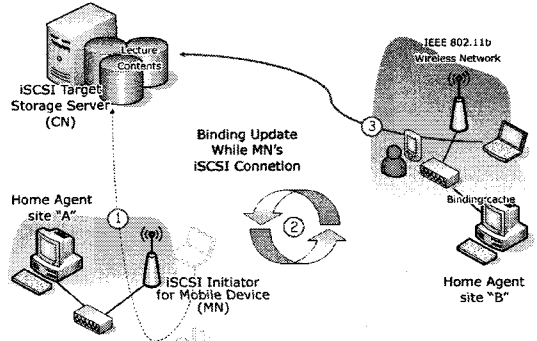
Lecture Contents

iSCSI Target Storage Server (CN)

IEEE 802.11b Wireless Network

Binding Update While MN's iSCSI Connetion

3

Home Agent site "A"

1

2

Bindingcache

iSCSI Initiator for Mobile Device (MN)

Home Agent site "B"